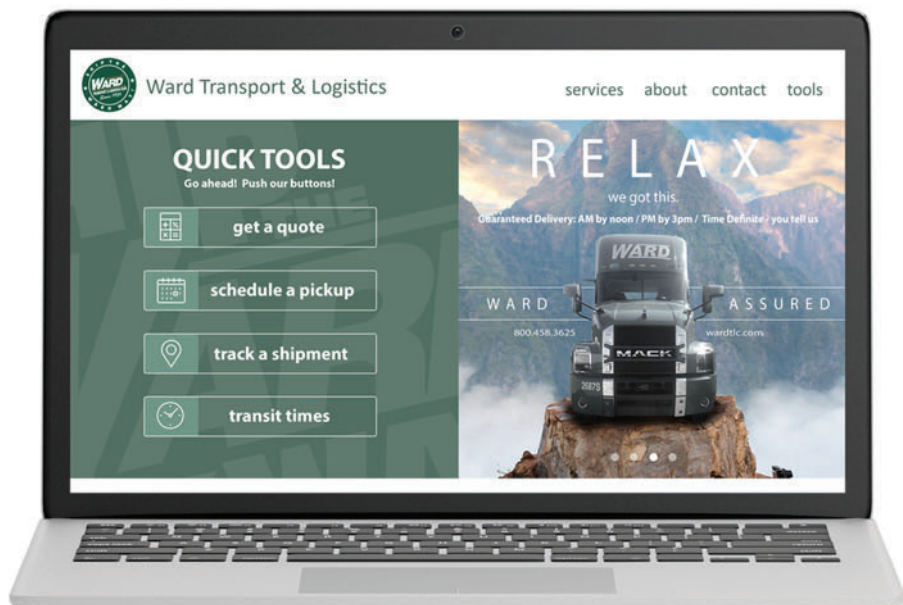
WARD

Ward Transport & Logistics

services about contact tools

QUICK TOOLS
Go ahead! Push our buttons!

get a quote

schedule a pickup

track a shipment

transit times

RELAX
we got this.
Guaranteed Delivery: AM by noon / PM by 3pm / Time Definite / you tell us

WARD

WARD ASSURED

800.458.3625 wardtlc.com

MACK